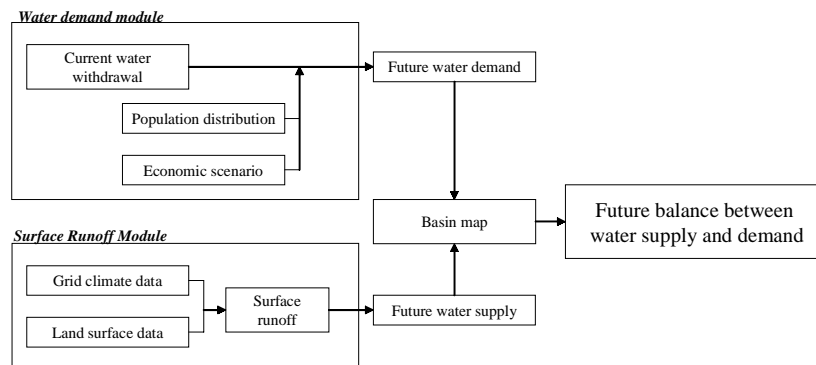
Water demand module

Current water withdrawal

Population distribution

Economic scenario

Future water demand

Basin map

Future balance between water supply and demand

Surface Runoff Module

Grid climate data

Land surface data

Surface runoff

Future water supply